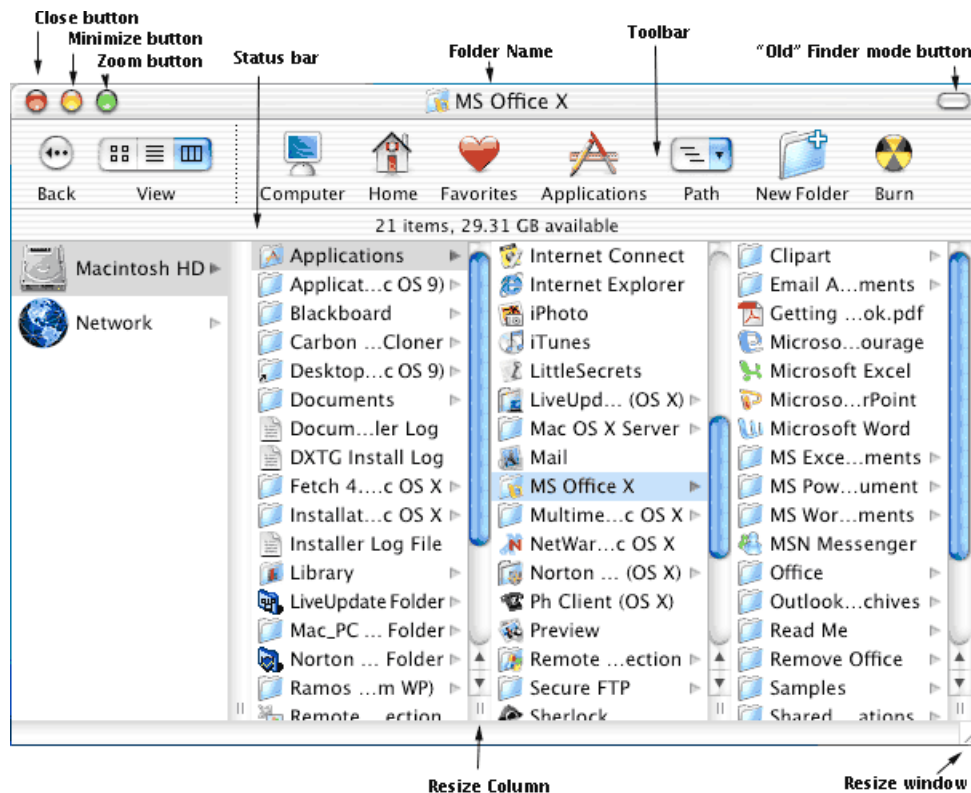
Close button
Minimize button
Zoom button
Status bar
Folder Name
Toolbar
"Old" Finder mode button

MS Office X

Back
View
Computer
Home
Favorites
Applications
Path
New Folder
Burn

21 items, 29.31 GB available

Macintosh HD
Network

Applications
Applicat...c OS 9)
Blackboard
Carbon ...Cloner
Desktop...c OS 9)
Documents
Docum...ler Log
DXTG Install Log
Fetch 4....c OS X
Installat...c OS X
Installer Log File
Library
LiveUpdate Folder
Mac_PC ... Folder
Norton ... Folder
Ramos ...m WP)
Remote ...ection

Internet Connect
Internet Explorer
iPhoto
iTunes
LittleSecrets
LiveUpd... (OS X)
Mac OS X Server
Mail
MS Office X
Multime...c OS X
NetWar...c OS X
Norton ... (OS X)
Ph Client (OS X)
Preview
Remote ...ection
Secure FTP
Sherlock

Clipart
Email A...ments
Getting ...ok.pdf
Microso...ourage
Microsoft Excel
Microso...rPoint
Microsoft Word
MS Exce...ments
MS Pow...ument
MS Wor...ments
MSN Messenger
Office
Outlook...chives
Read Me
Remove Office
Samples
Shared ...ations

Resize Column
Resize window